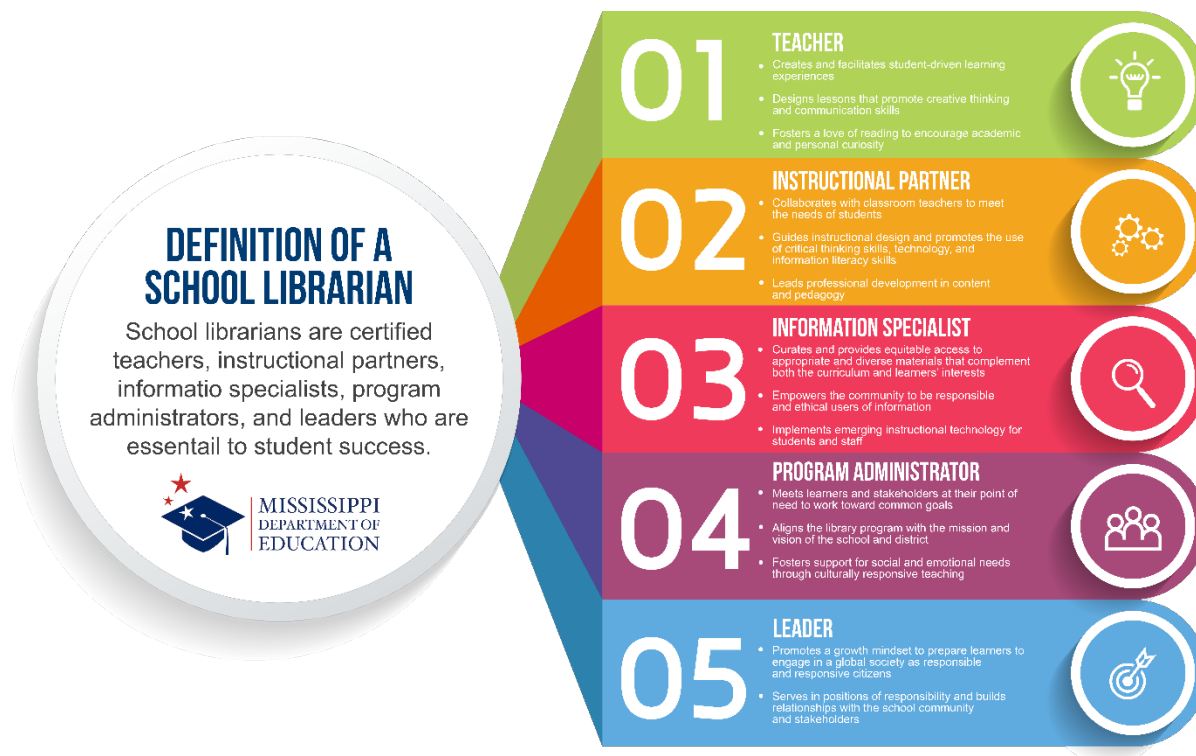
DEFINITION OF A SCHOOL LIBRARIAN

School librarians are certified teachers, instructional partners, informatio specialists, program administrators, and leaders who are essentail to student success.

MISSISSIPPI DEPARTMENT OF EDUCATION

01

TEACHER

- Creates and facilitates student-driven learning experiences
- Designs lessons that promote creative thinking and communication skills
- Fosters a love of reading to encourage academic and personal curiosity

02

INSTRUCTIONAL PARTNER

- Collaborates with classroom teachers to meet the needs of students
- Guides instructional design and promotes the use of critical thinking skills, technology, and information literacy skills
- Leads professional development in content and pedagogy

03

INFORMATION SPECIALIST

- Curates and provides equitable access to appropriate and diverse materials that complement both the curriculum and learners' interests
- Empowers the community to be responsible and ethical users of information
- Implements emerging instructional technology for students and staff

04

PROGRAM ADMINISTRATOR

- Meets learners and stakeholders at their point of need to work toward common goals
- Aligns the library program with the mission and vision of the school and district
- Fosters support for social and emotional needs through culturally responsive teaching

05

LEADER

- Promotes a growth mindset to prepare learners to engage in a global society as responsible and responsive citizens
- Serves in positions of responsibility and builds relationships with the school community and stakeholders